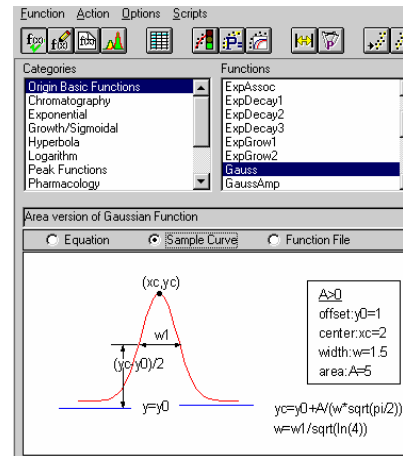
Function Action Options Scripts

Categories
Origin Basic Functions
Chromatography
Exponential
Growth/Sigmoidal
Hyperbola
Logarithm
Peak Functions
Pharmacology

Functions
ExpAssoc
ExpDecay1
ExpDecay2
ExpDecay3
ExpGrow1
ExpGrow2
Gauss
GaussAmp

Area version of Gaussian Function

Equation
Sample Curve
Function File

(xc,yc)
w1
(yc-y0)/2
y=y0

A>0
offset:y0=1
center:xc=2
width:w=1.5
area:A=5

yc=y0+A/(w*sqrt(pi/2))
w=w1/sqrt(ln(4))